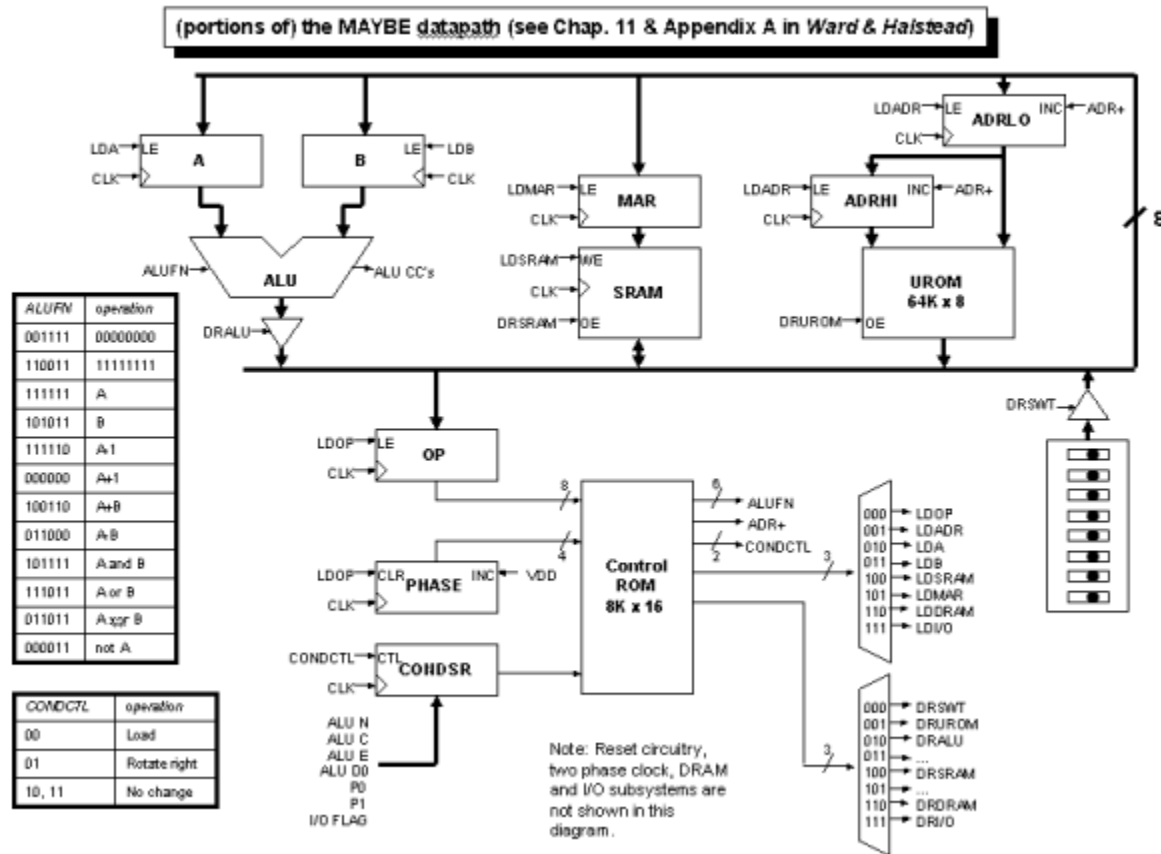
(portions of) the MAYBE datapath (see Chap. 11 & Appendix A in *Ward & Halstead*)

LDA LE A CLK

B LE LDB CLK

ALUFN ALU ALU CC's

DRALU

LDMAR LE MAR CLK

LDSRAM WE CLK SRAM DRSRAM OE

LDADR LE ADRLO INC ADR+ CLK

LDADR LE ADRHI INC ADR+ CLK

UROM 64K x 8

DRUROM OE

8

DRSWT

| ALUFN | operation |
|---|---|
| 001111 | 00000000 |
| 110011 | 11111111 |
| 111111 | A |
| 101011 | B |
| 111110 | A-1 |
| 000000 | A+1 |
| 100110 | A+B |
| 011000 | A-B |
| 101111 | A and B |
| 111011 | A or B |
| 011011 | A xor B |
| 000011 | not A |

| CONDCTL | operation |
|---|---|
| 00 | Load |
| 01 | Rotate right |
| 10, 11 | No change |

LDOP LE OP CLK

8

LDOP CLR PHASE INC VDD CLK

4

CONDCTL CTL CONDSR CLK

ALU N
ALU C
ALU E
ALU D0
P0
P1
I/O FLAG

Control ROM 8K x 16

6 ALUFN
ADR+
2 CONDCTL

3

000 LDOP
001 LDADR
010 LDA
011 LDB
100 LDSRAM
101 LDMAR
110 LDDRAM
111 LDI/O

3

000 DRSWT
001 DRUROM
010 DRALU
011 ...
100 DRSRAM
101 ...
110 DRDRAM
111 DRI/O

Note: Reset circuitry, two phase clock, DRAM and I/O subsystems are not shown in this diagram.